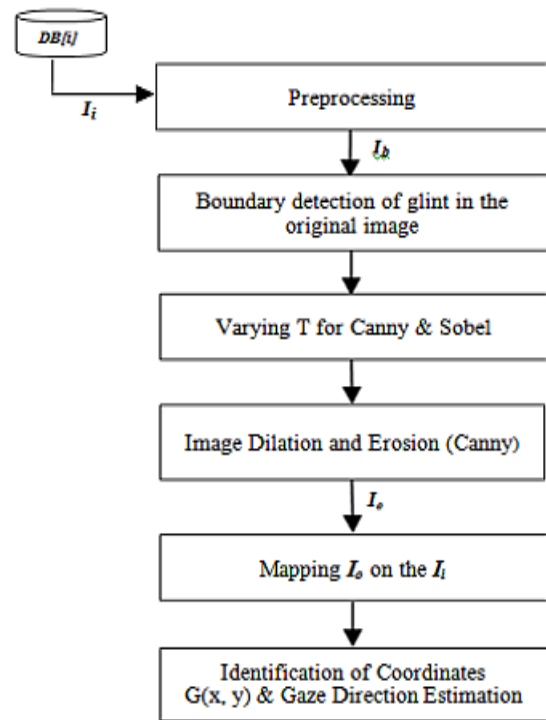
DB[i]

$I_i$

Preprocessing

$I_b$

Boundary detection of glint in the original image

Varying T for Canny & Sobel

Image Dilation and Erosion (Canny)

$I_o$

Mapping $I_o$ on the $I_i$

Identification of Coordinates G(x, y) & Gaze Direction Estimation